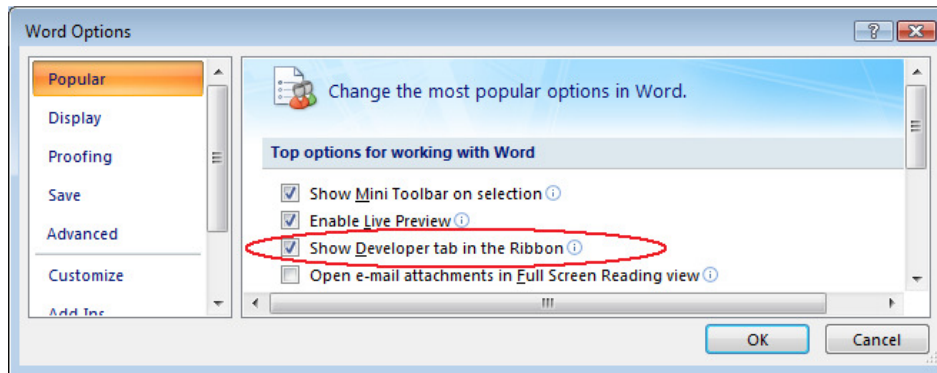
Word Options

Popular
Display
Proofing
Save
Advanced
Customize
Add-Ins

Change the most popular options in Word.

Top options for working with Word

Show Mini Toolbar on selection
Enable Live Preview
Show Developer tab in the Ribbon
Open e-mail attachments in Full Screen Reading view

OK
Cancel